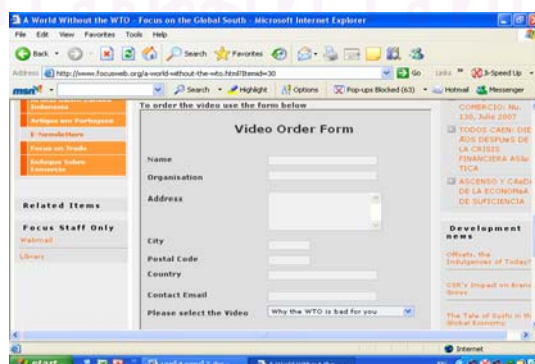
A World Without the WTO - Focus on the Global South - Microsoft Internet Explorer

File Edit View Favorites Tools Help

Back Search Favorites

Address http://www.focusweb.org/a-world-without-the-wto.html?Itemid=30 Go Links 3-Speed Up

msn Search Highlight Options Pop-ups Blocked (63) Hotmail Messenger

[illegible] Indonesia

Artigos em Portugues

E-Newsletters

Focus on Trade

Enfoque Sobre Comercio

Related Items

Focus Staff Only

Webmail

Library

To order the video use the form below

Video Order Form

Name

Organisation

Address

City

Postal Code

Country

Contact Email

Please select the Video Why the WTO is bad for you

COMERCIO: No. 130, Julio 2007

TODOS CAEN: DIEZ AÑOS DESPUÉS DE LA CRISIS FINANCIERA ASIÁTICA

ASCENSO Y CAÍDA DE LA ECONOMÍA DE SUFICIENCIA

Development news

Offsets, the Indulgences of Today?

CSR's Impact on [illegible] Grows

The Tale of South in the Global Economy

Internet

start